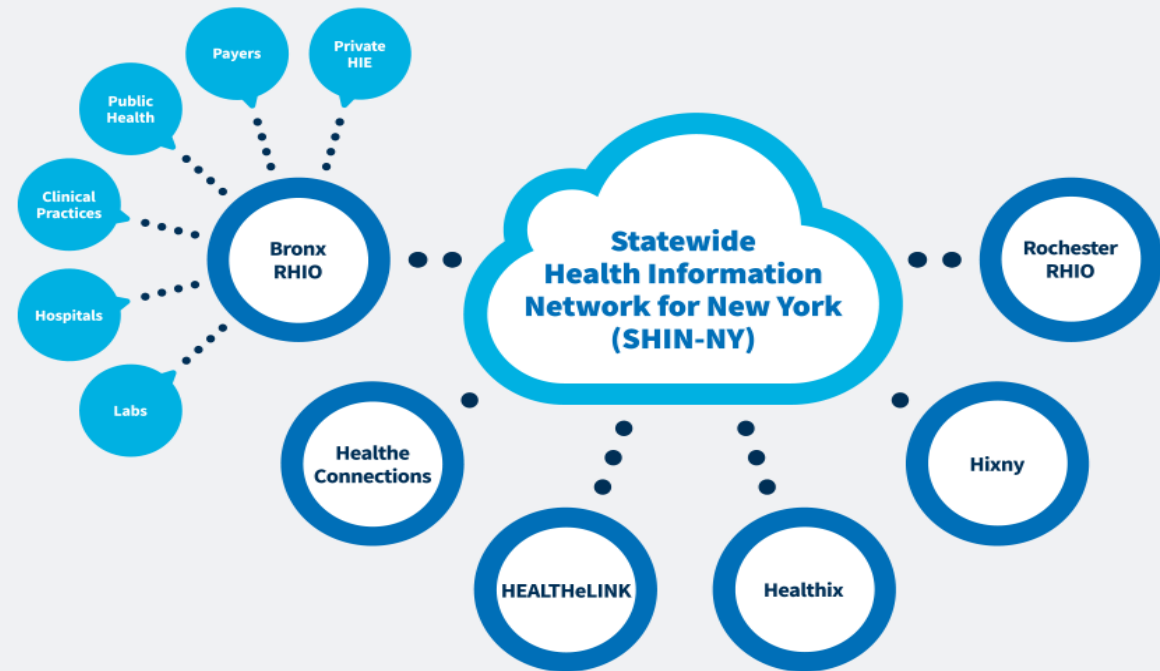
Payers

Private HIE

Public Health

Clinical Practices

Hospitals

Labs

Bronx RHIO

Statewide Health Information Network for New York (SHIN-NY)

Rochester RHIO

Healthe Connections

Hixny

HEALTHeLINK

Healthix